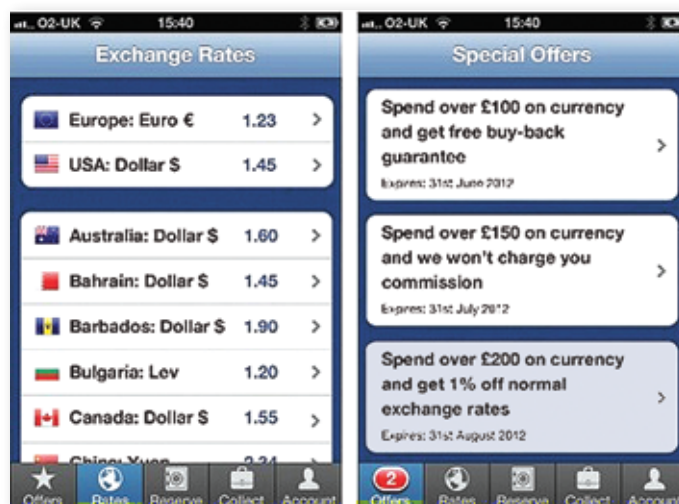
O2-UK 15:40

Exchange Rates

| | | |
|---|---|---|
| Europe: Euro € | 1.23 | > |
| USA: Dollar $ | 1.45 | > |

| | | |
|---|---|---|
| Australia: Dollar $ | 1.60 | > |
| Bahrain: Dollar $ | 1.45 | > |
| Barbados: Dollar $ | 1.90 | > |
| Bulgaria: Lev | 1.20 | > |
| Canada: Dollar $ | 1.55 | > |
| China: Yuan | 2.24 | > |

Offers Rates Reserve Collect Account

O2-UK 15:40

Special Offers

Spend over £100 on currency and get free buy-back guarantee >
Expires: 31st June 2012

Spend over £150 on currency and we won't charge you commission >
Expires: 31st July 2012

Spend over £200 on currency and get 1% off normal exchange rates >
Expires: 31st August 2012

2 Offers Rates Reserve Collect Account